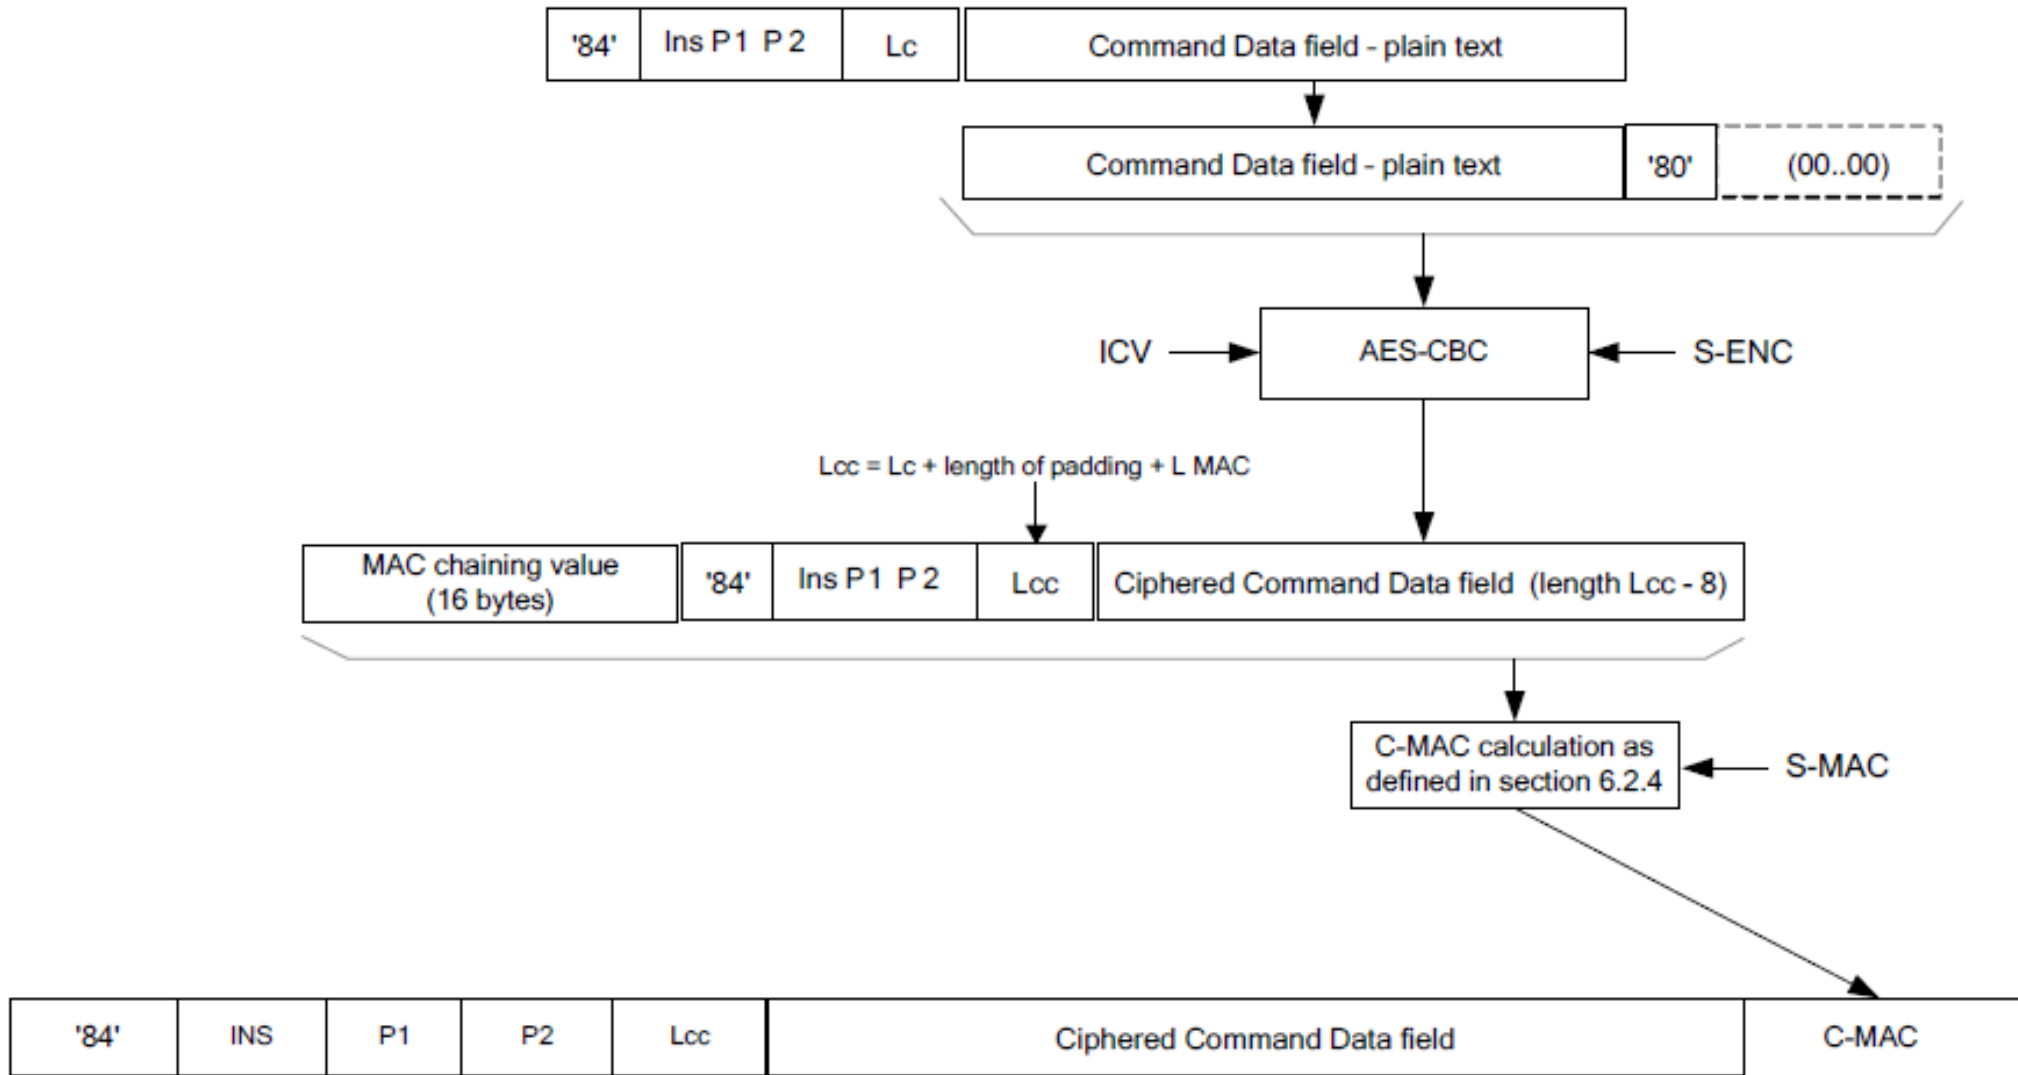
| '84' | Ins P1 P2 | Lc | Command Data field - plain text |
|---|---|---|---|

| Command Data field - plain text | '80' | (00..00) |
|---|---|---|

ICV

AES-CBC

S-ENC

Lcc = Lc + length of padding + L MAC

| MAC chaining value (16 bytes) | '84' | Ins P1 P2 | Lcc | Ciphered Command Data field (length Lcc - 8) |
|---|---|---|---|---|

C-MAC calculation as defined in section 6.2.4

S-MAC

| '84' | INS | P1 | P2 | Lcc | Ciphered Command Data field | C-MAC |
|---|---|---|---|---|---|---|